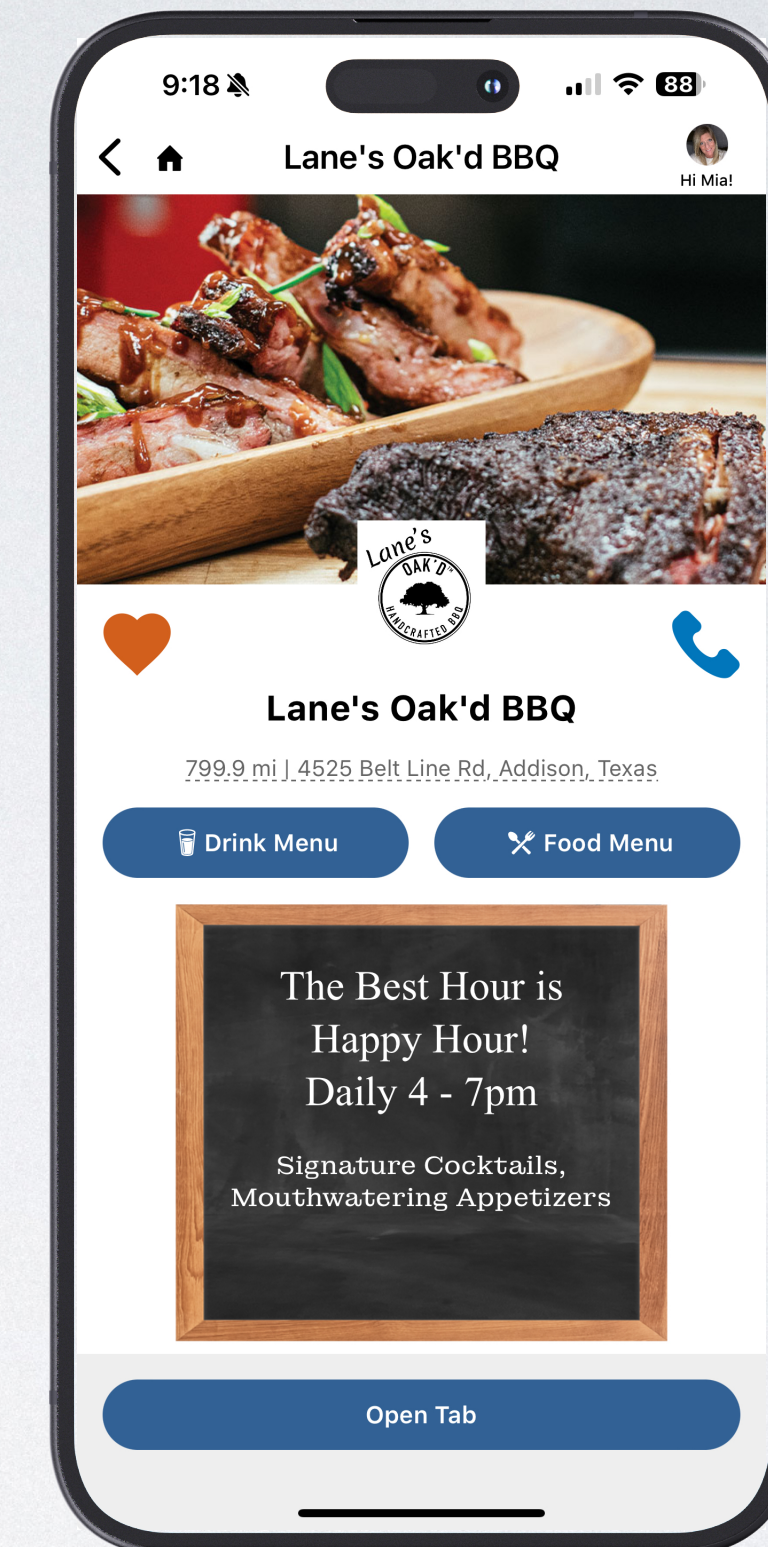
9:18

88

Lane's Oak'd BBQ

Hi Mia!

Lane's OAK'D HANDCRAFTED BBQ

Lane's Oak'd BBQ

799.9 mi | 4525 Belt Line Rd, Addison, Texas

Drink Menu

Food Menu

The Best Hour is Happy Hour! Daily 4 - 7pm

Signature Cocktails, Mouthwatering Appetizers

Open Tab